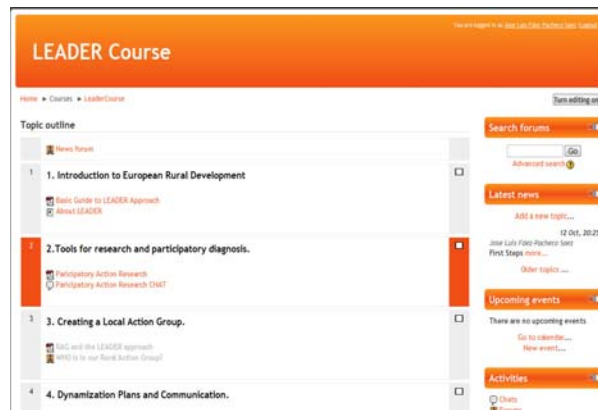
You are logged in as Jose Luis Fdez Pacheco Saez (Logout)

LEADER Course

Home ► Courses ► LeaderCourse

Turn editing on

Topic outline

News forum

1 1. Introduction to European Rural Development

Basic Guide to LEADER Approach
About LEADER

2 2.Tools for research and participatory diagnosis.

Participatory Action Research
Participatory Action Research CHAT

3 3. Creating a Local Action Group.

RAG and the LEADER approach
WHO is in our Rural Action Group?

4 4. Dynamization Plans and Communication.

Search forums

Go

Advanced search

Latest news

Add a new topic...

12 Oct, 20:2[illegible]

Jose Luis Fdez Pacheco Saez
First Steps more...

Older topics ...

Upcoming events

There are no upcoming events

Go to calendar...
New event...

Activities

Chats
Forums